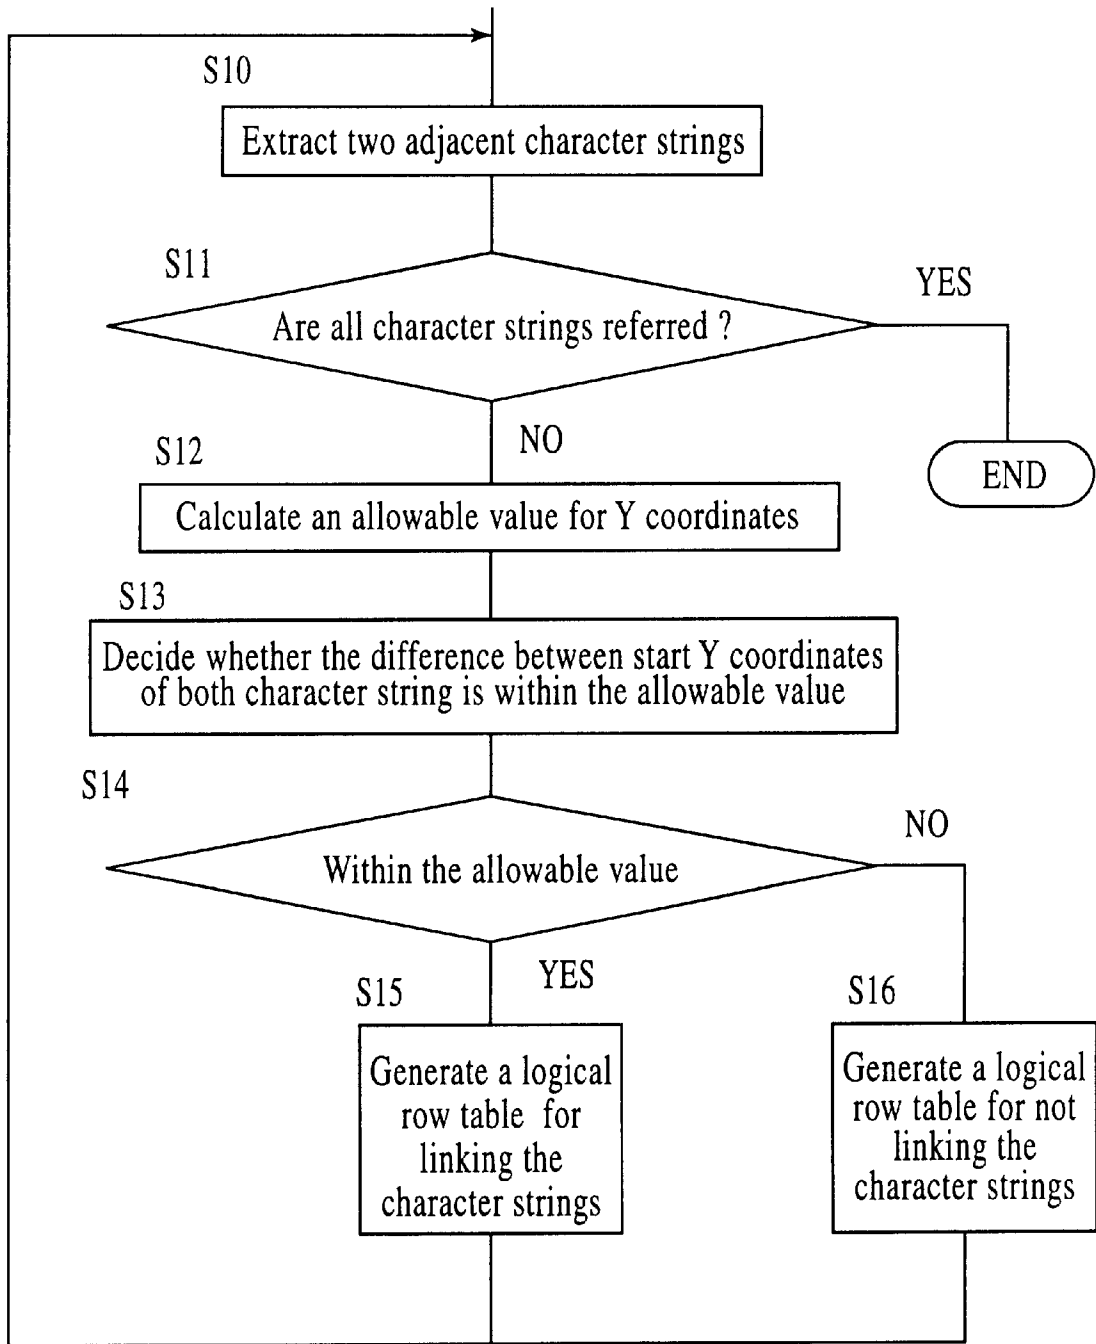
S10

Extract two adjacent character strings

S11

Are all character strings referred ?

YES

END

NO

S12

Calculate an allowable value for Y coordinates

S13

Decide whether the difference between start Y coordinates of both character string is within the allowable value

S14

Within the allowable value

NO

YES

S15

Generate a logical row table for linking the character strings

S16

Generate a logical row table for not linking the character strings